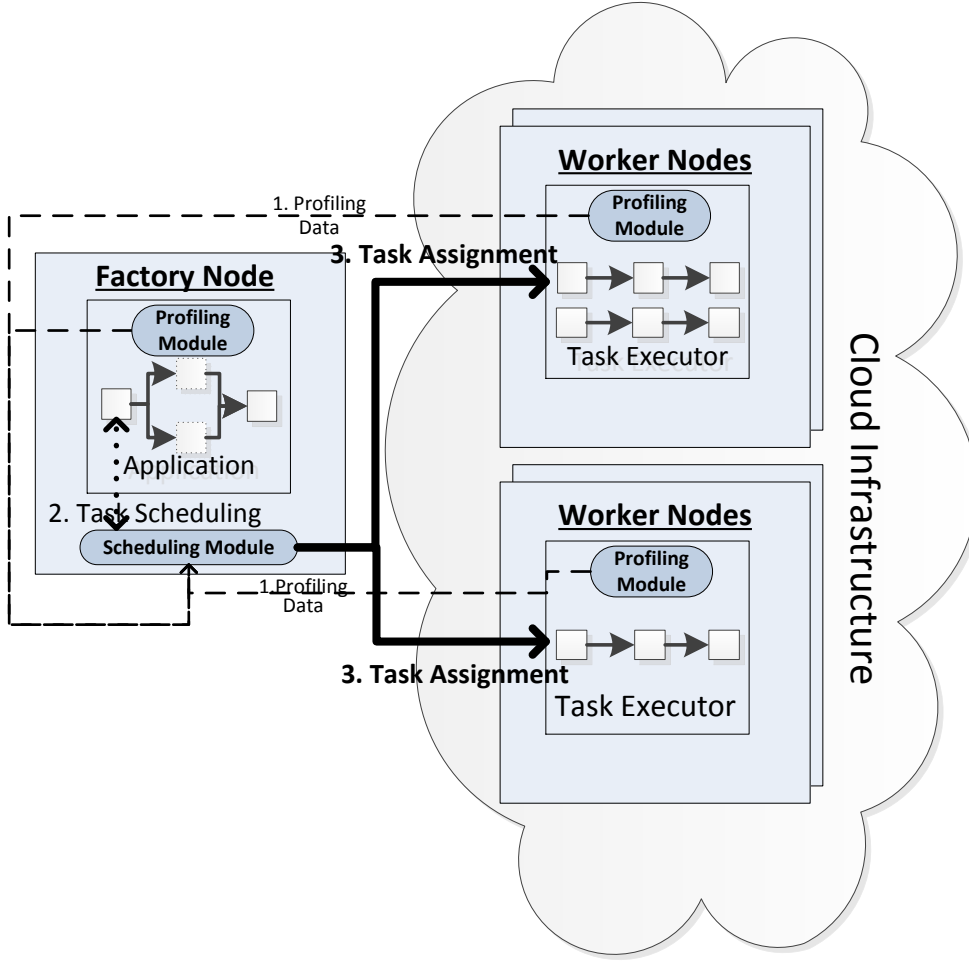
Worker Nodes

1. Profiling Data

Profiling Module

3. Task Assignment

Factory Node

Profiling Module

Task Executor

Application

2. Task Scheduling

Scheduling Module

Worker Nodes

Profiling Module

1.Profiling Data

3. Task Assignment

Task Executor

Cloud Infrastructure